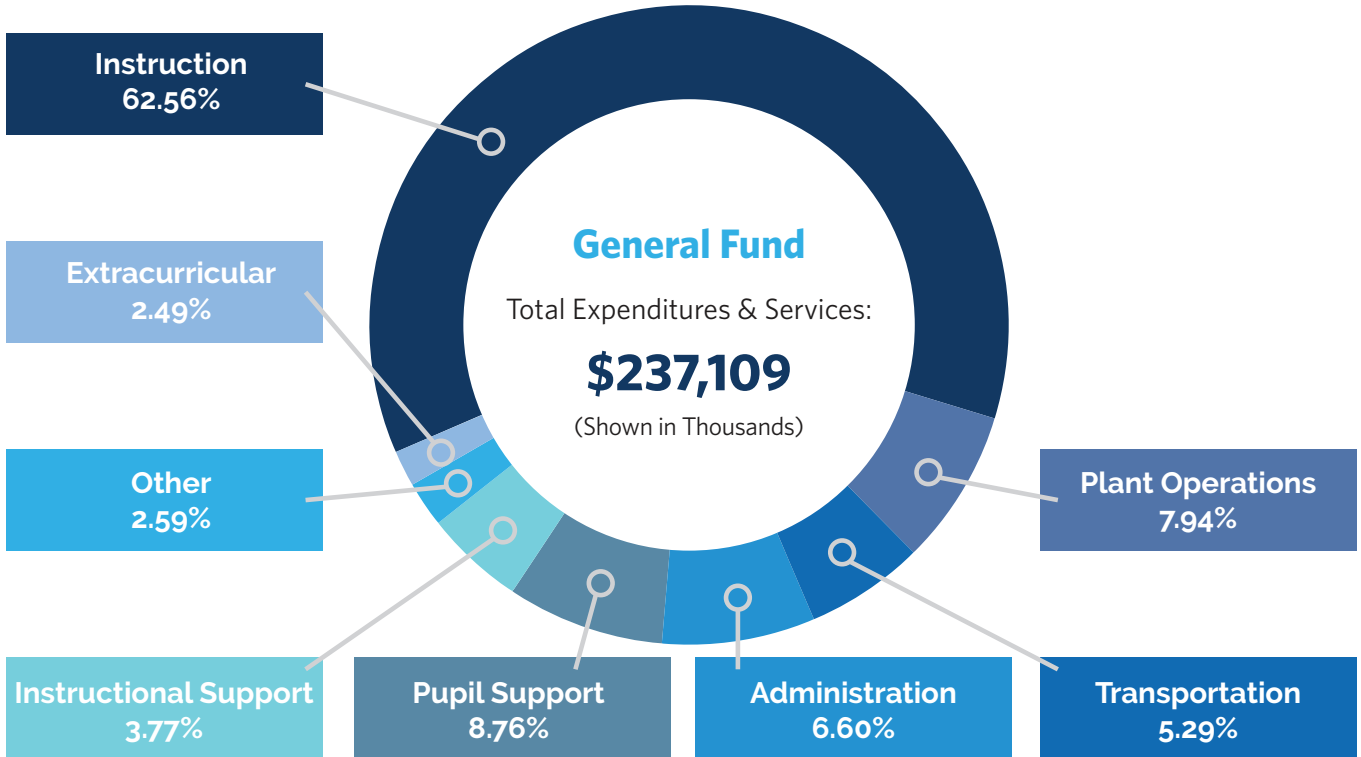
Instruction
62.56%

General Fund

Total Expenditures & Services:

$237,109

(Shown in Thousands)

Extracurricular
2.49%

Other
2.59%

Plant Operations
7.94%

Instructional Support
3.77%

Pupil Support
8.76%

Administration
6.60%

Transportation
5.29%